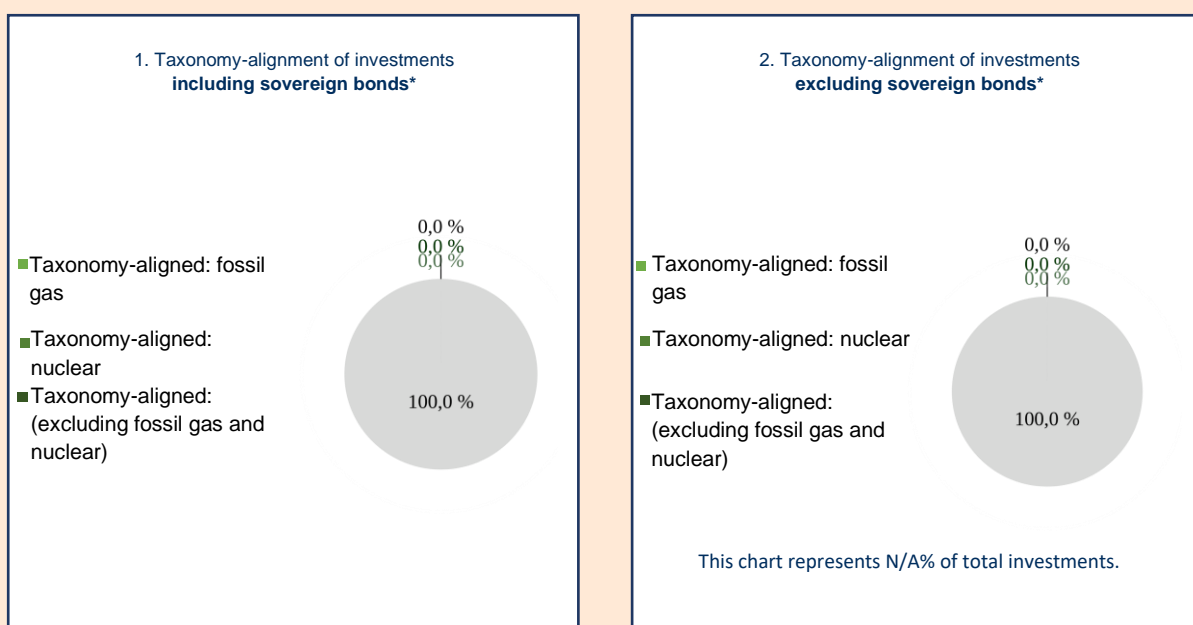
1. Taxonomy-alignment of investments
**including sovereign bonds***

Taxonomy-aligned: fossil gas

Taxonomy-aligned: nuclear

Taxonomy-aligned: (excluding fossil gas and nuclear)

0,0 %
0,0 %
0,0 %
100,0 %

2. Taxonomy-alignment of investments
**excluding sovereign bonds***

Taxonomy-aligned: fossil gas

Taxonomy-aligned: nuclear

Taxonomy-aligned: (excluding fossil gas and nuclear)

0,0 %
0,0 %
0,0 %
100,0 %

This chart represents N/A% of total investments.